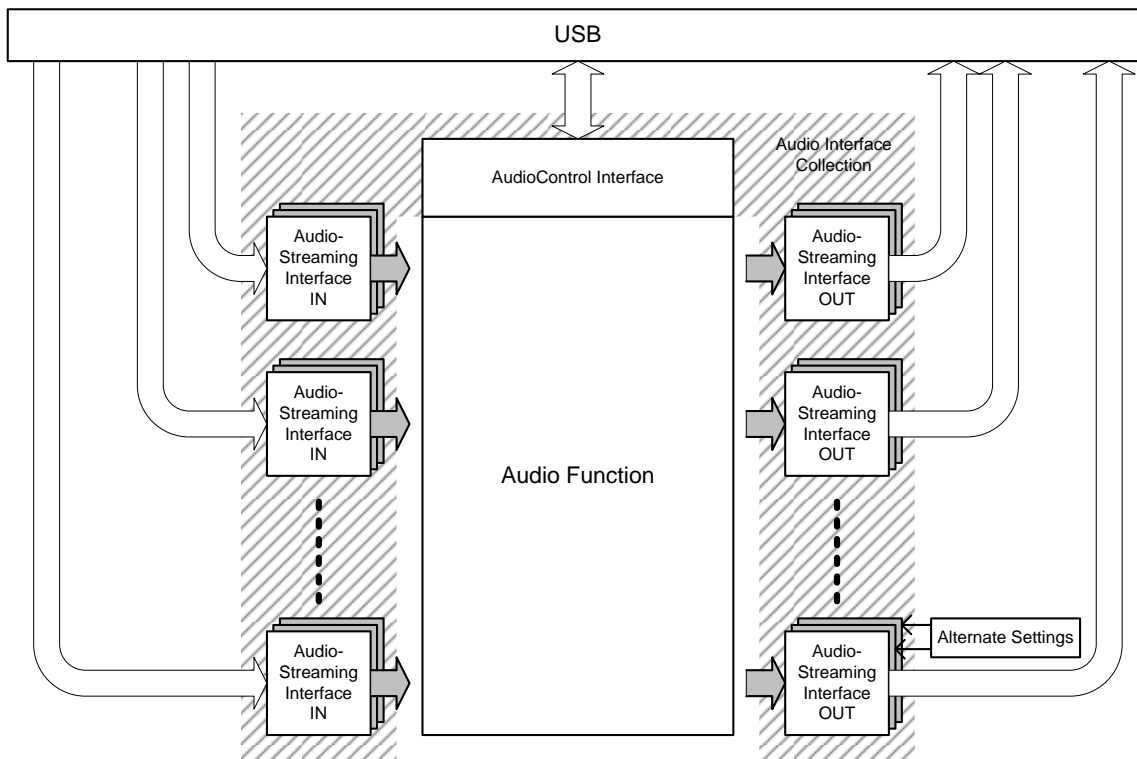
USB

Audio Interface Collection

AudioControl Interface

Audio-Streaming Interface IN

Audio-Streaming Interface IN

Audio-Streaming Interface IN

Audio Function

Audio-Streaming Interface OUT

Audio-Streaming Interface OUT

Audio-Streaming Interface OUT

Alternate Settings